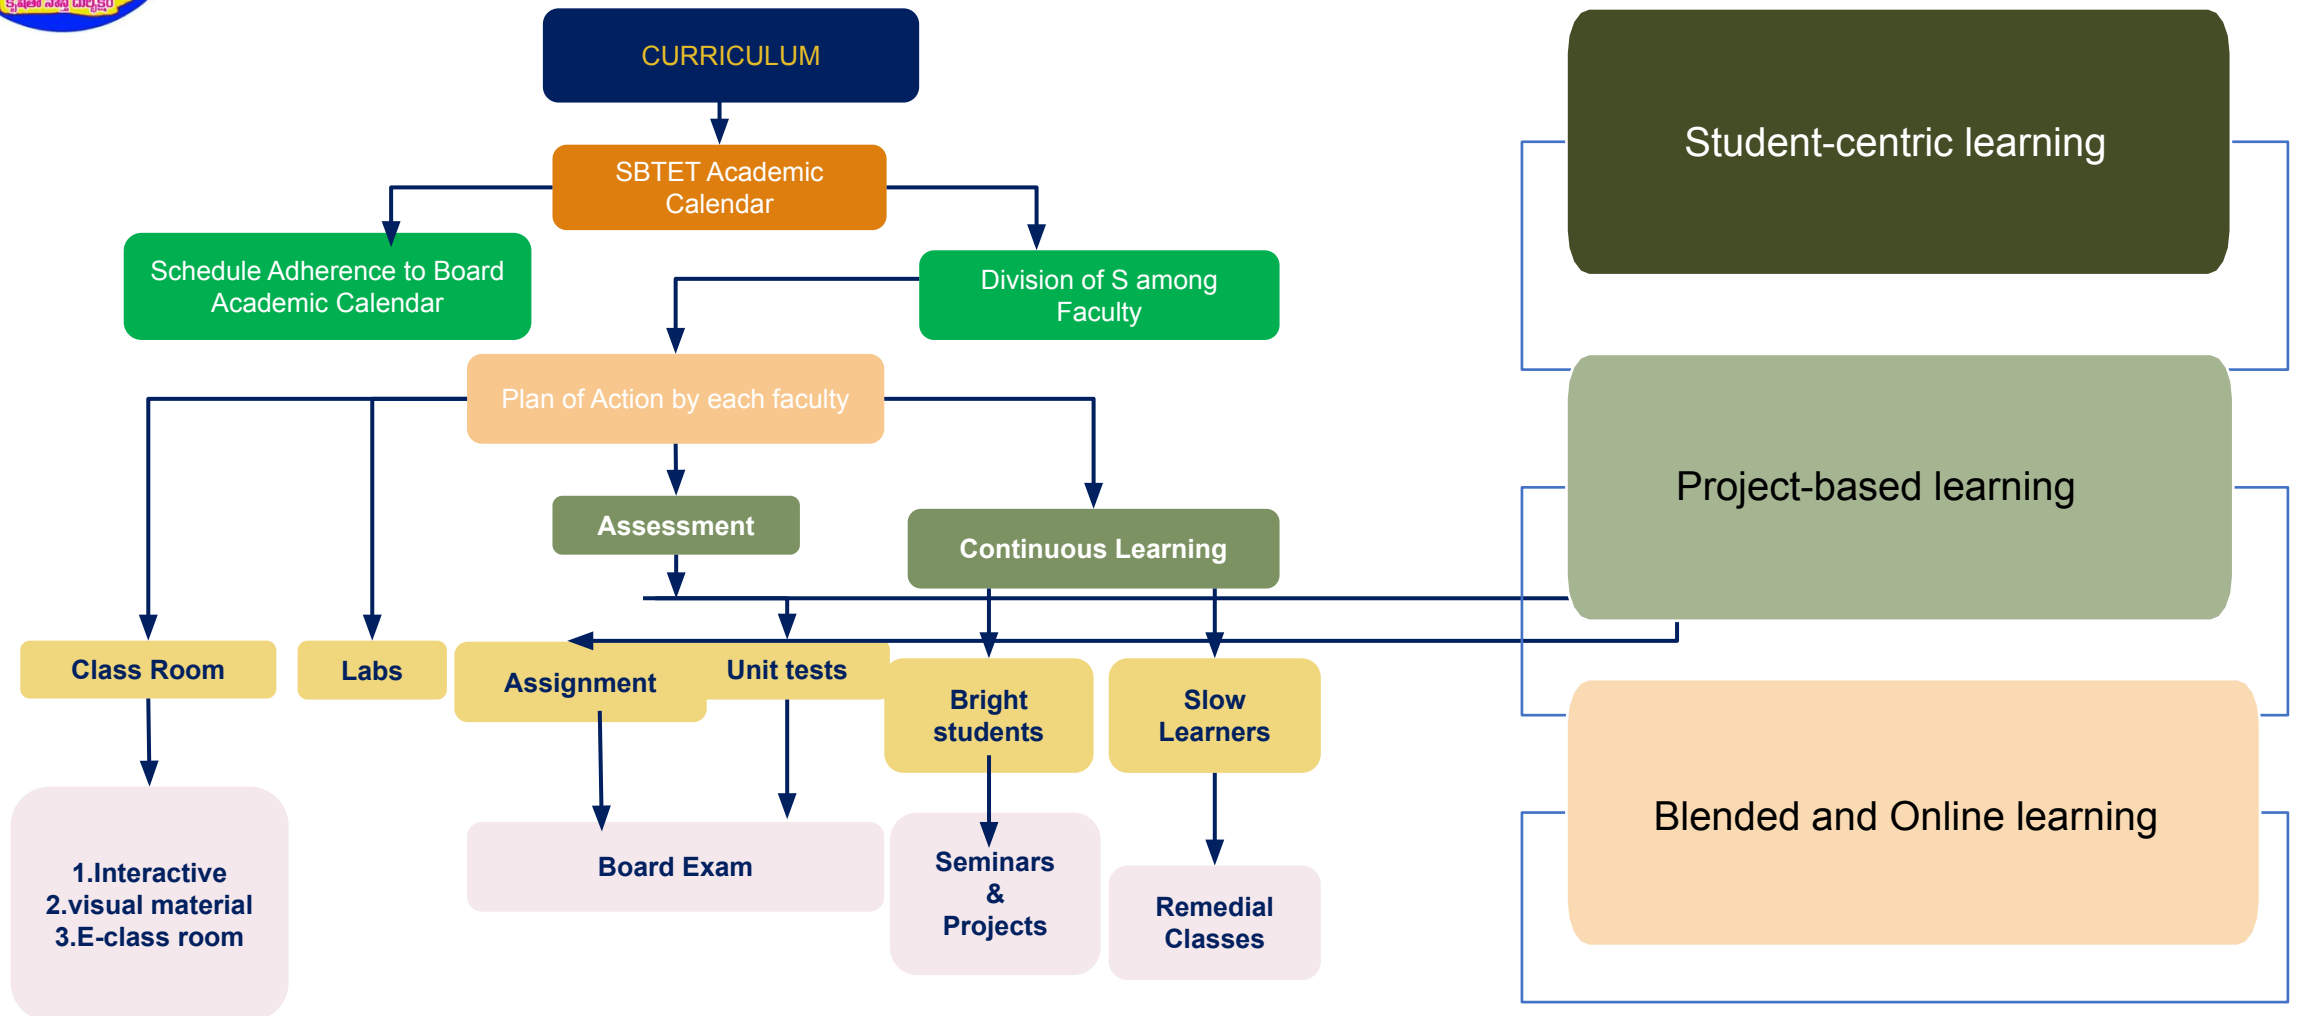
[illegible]

CURRICULUM

SBTET Academic Calendar

Schedule Adherence to Board Academic Calendar

Division of S among Faculty

Plan of Action by each faculty

Assessment

Continuous Learning

Class Room

Labs

Assignment

Unit tests

Bright students

Slow Learners

1.Interactive
2.visual material
3.E-class room

Board Exam

Seminars & Projects

Remedial Classes

Student-centric learning

Project-based learning

Blended and Online learning